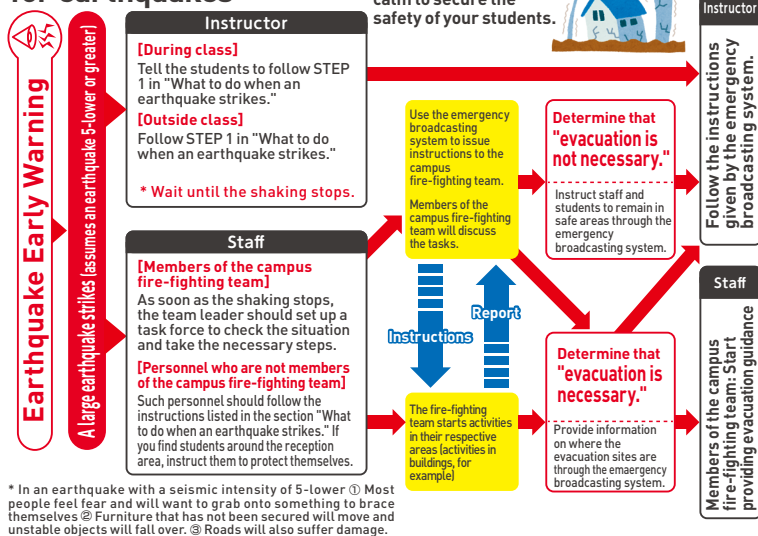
for earthquakes

calm to secure the safety of your students.

Earthquake Early Warning

A large earthquake strikes (assumes an earthquake 5-lower or greater)

Instructor

[During class]
Tell the students to follow STEP 1 in "What to do when an earthquake strikes."

[Outside class]
Follow STEP 1 in "What to do when an earthquake strikes."

* Wait until the shaking stops.

Staff

[Members of the campus fire-fighting team]
As soon as the shaking stops, the team leader should set up a task force to check the situation and take the necessary steps.

[Personnel who are not members of the campus fire-fighting team]
Such personnel should follow the instructions listed in the section "What to do when an earthquake strikes." If you find students around the reception area, instruct them to protect themselves.

Use the emergency broadcasting system to issue instructions to the campus fire-fighting team.

Members of the campus fire-fighting team will discuss the tasks.

Instructions

Report

The fire-fighting team starts activities in their respective areas (activities in buildings, for example)

Determine that "evacuation is not necessary."

Instruct staff and students to remain in safe areas through the emergency broadcasting system.

Determine that "evacuation is necessary."

Provide information on where the evacuation sites are through the emaergency broadcasting system.

Instructor

Follow the instructions given by the emergency broadcasting system.

Staff

Members of the campus fire-fighting team: Start providing evacuation guidance

* In an earthquake with a seismic intensity of 5-lower ① Most people feel fear and will want to grab onto something to brace themselves ② Furniture that has not been secured will move and unstable objects will fall over. ③ Roads will also suffer damage.